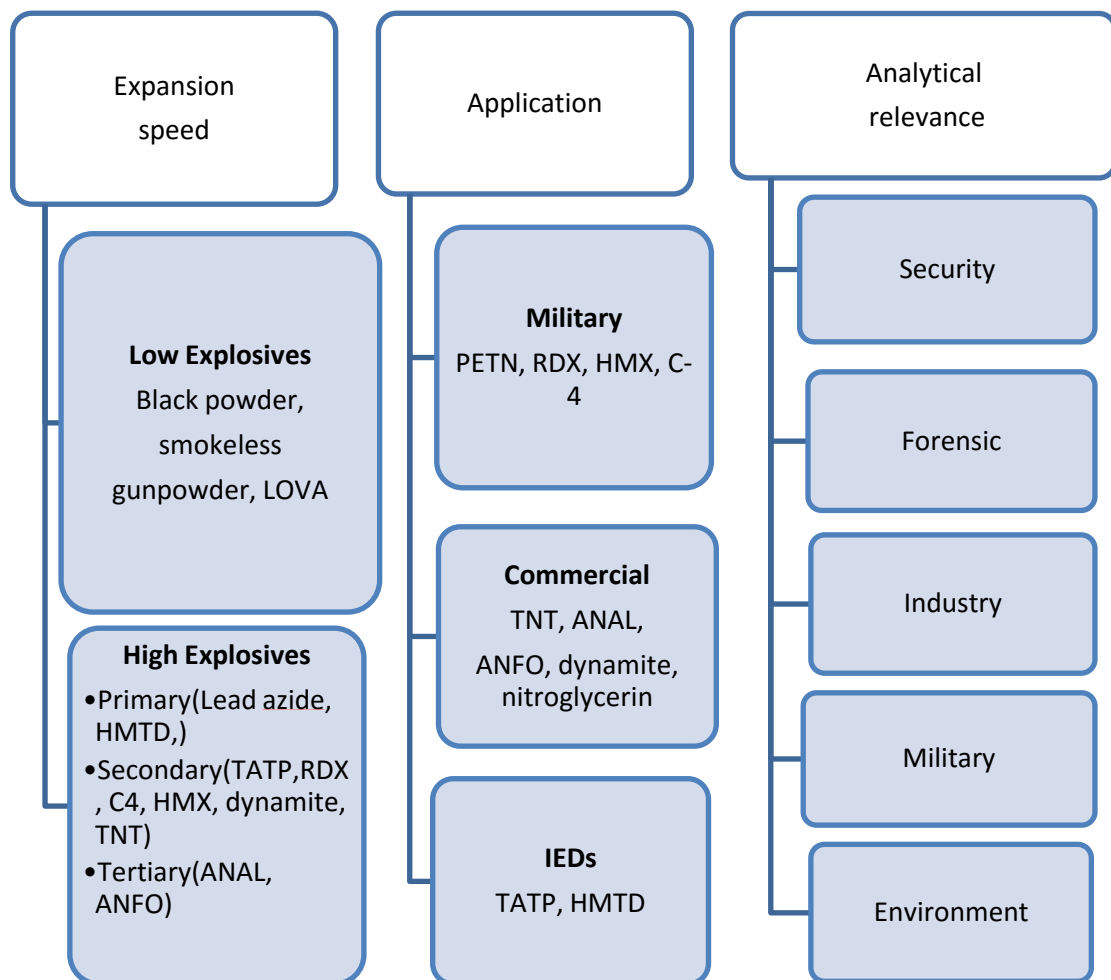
Expansion speed

Low Explosives
Black powder, smokeless gunpowder, LOVA

High Explosives
•Primary(Lead azide, HMTD,)
•Secondary(TATP,RDX , C4, HMX, dynamite, TNT)
•Tertiary(ANAL, ANFO)

Application

Military
PETN, RDX, HMX, C-4

Commercial
TNT, ANAL, ANFO, dynamite, nitroglycerin

IEDs
TATP, HMTD

Analytical relevance

Security

Forensic

Industry

Military

Environment